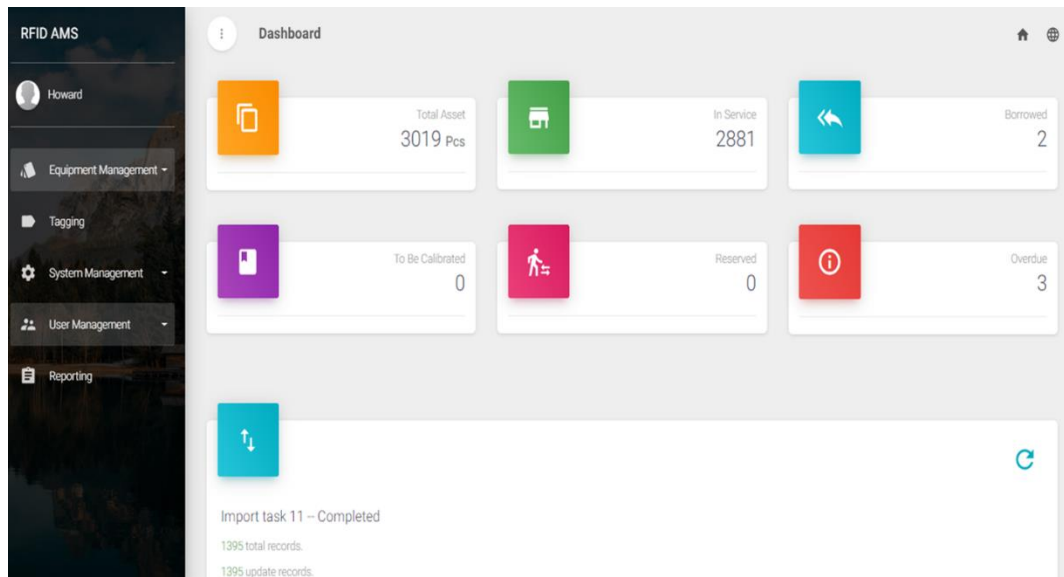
RFID AMS

Howard

Equipment Management

Tagging

System Management

User Management

Reporting

Dashboard

Total Asset
3019 Pcs

In Service
2881

Borrowed
2

To Be Calibrated
0

Reserved
0

Overdue
3

Import task 11 -- Completed

1395 total records.

1395 update records.